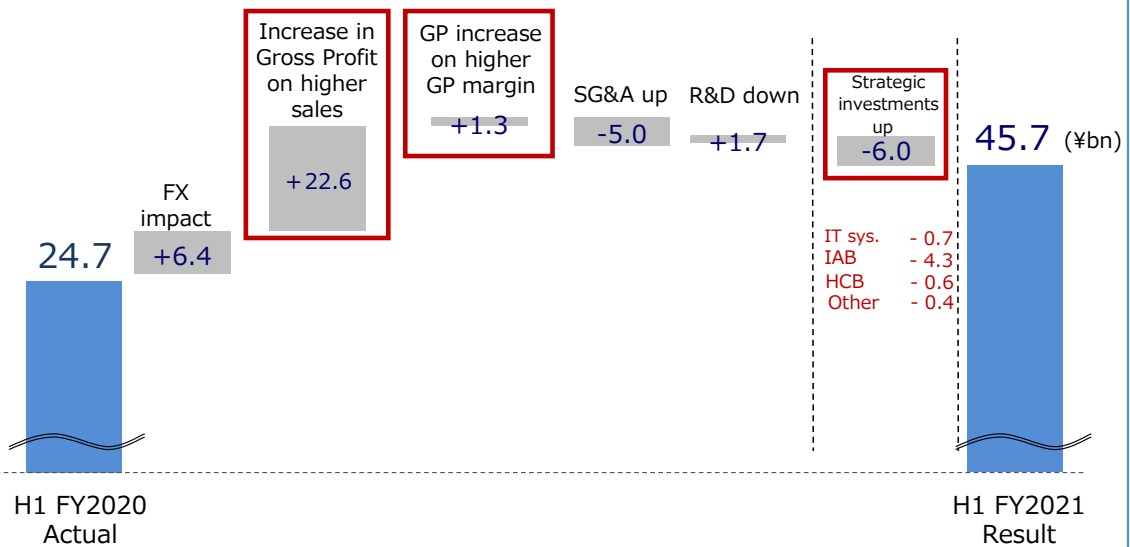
24.7

FX impact

+6.4

Increase in Gross Profit on higher sales

+22.6

GP increase on higher GP margin

+1.3

SG&A up

-5.0

R&D down

+1.7

Strategic investments up

-6.0

IT sys. - 0.7
IAB - 4.3
HCB - 0.6
Other - 0.4

45.7 (¥bn)

H1 FY2020 Actual

H1 FY2021 Result